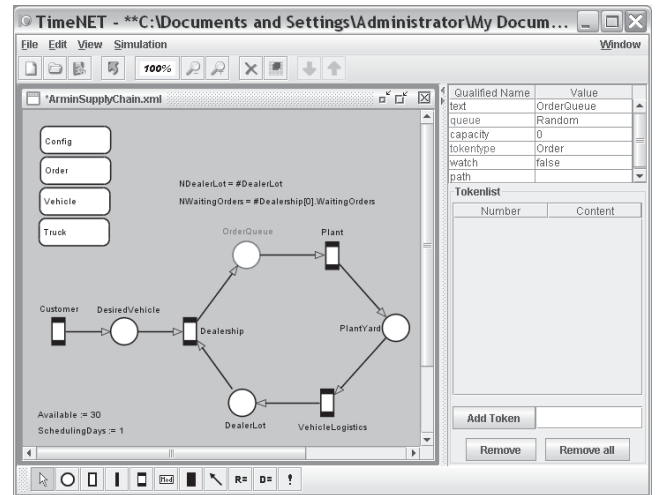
TimeNET - **C:\Documents and Settings\Administrator\My Docum...

File Edit View Simulation Window

100%

*ArminSupplyChain.xml

Config

Order

Vehicle

Truck

NDealerLot = #DealerLot

NWaitingOrders = #Dealership[0].WaitingOrders

OrderQueue

Plant

Customer

DesiredVehicle

Dealership

PlantYard

DealerLot

VehicleLogistics

Available := 30

SchedulingDays := 1

| Qualified Name | Value |
|---|---|
| text | OrderQueue |
| queue | Random |
| capacity | 0 |
| tokentype | Order |
| watch | false |
| path | |

Tokenlist

| Number | Content |
|---|---|

Add Token

Remove

Remove all

R= D= !